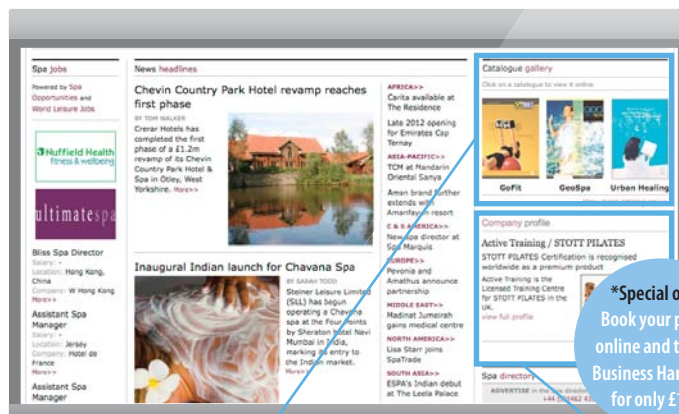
Spa jobs

Powered by Spa Opportunities and World Leisure Jobs

Nuffield Health fitness & wellbeing

ultimatespa

Bliss Spa Director
Salary: -
Location: Hong Kong, China
Company: W Hong Kong
More>>

Assistant Spa Manager
Salary: -
Location: Jersey
Company: Hotel de France
More>>

Assistant Spa Manager

News headlines

Chevin Country Park Hotel revamp reaches first phase

BY TOM WALKER

Crerar Hotels has completed the first phase of a £1.2m revamp of its Chevin Country Park Hotel & Spa in Otley, West Yorkshire. More>>

Inaugural Indian launch for Chavana Spa

BY SARAH TODD

Steiner Leisure Limited (SLL) has begun operating a Chavana spa at the Four Points by Sheraton hotel Navi Mumbai in India, marking its entry to the Indian market.

AFRICA>>
Carita available at The Residence

Late 2012 opening for Emirates Cap Ternay

ASIA-PACIFIC>>
TCM at Mandarin Oriental Sanya

Aman brand further extends with Amanfayun resort

C & S AMERICA>>
New spa director at Spa Marquis

EUROPE>>
Pevonia and Amathus announce partnership

MIDDLE EAST>>
Madinat Jumeirah gains medical centre

NORTH AMERICA>>
Lisa Starr joins SpaTrade

SOUTH ASIA>>
ESPA's Indian debut at The Leela Palace

Catalogue gallery

Click on a catalogue to view it online

GoFit
GeoSpa
Urban Healing

Company profile

Active Training / STOTT PILATES

STOTT PILATES Certification is recognised worldwide as a premium product

Active Training is the Licensed Training Centre for STOTT PILATES in the UK.

view full profile

*Special o
Book your p
online and t
Business Har
for only £

Spa directory

ADVERTISE
+44